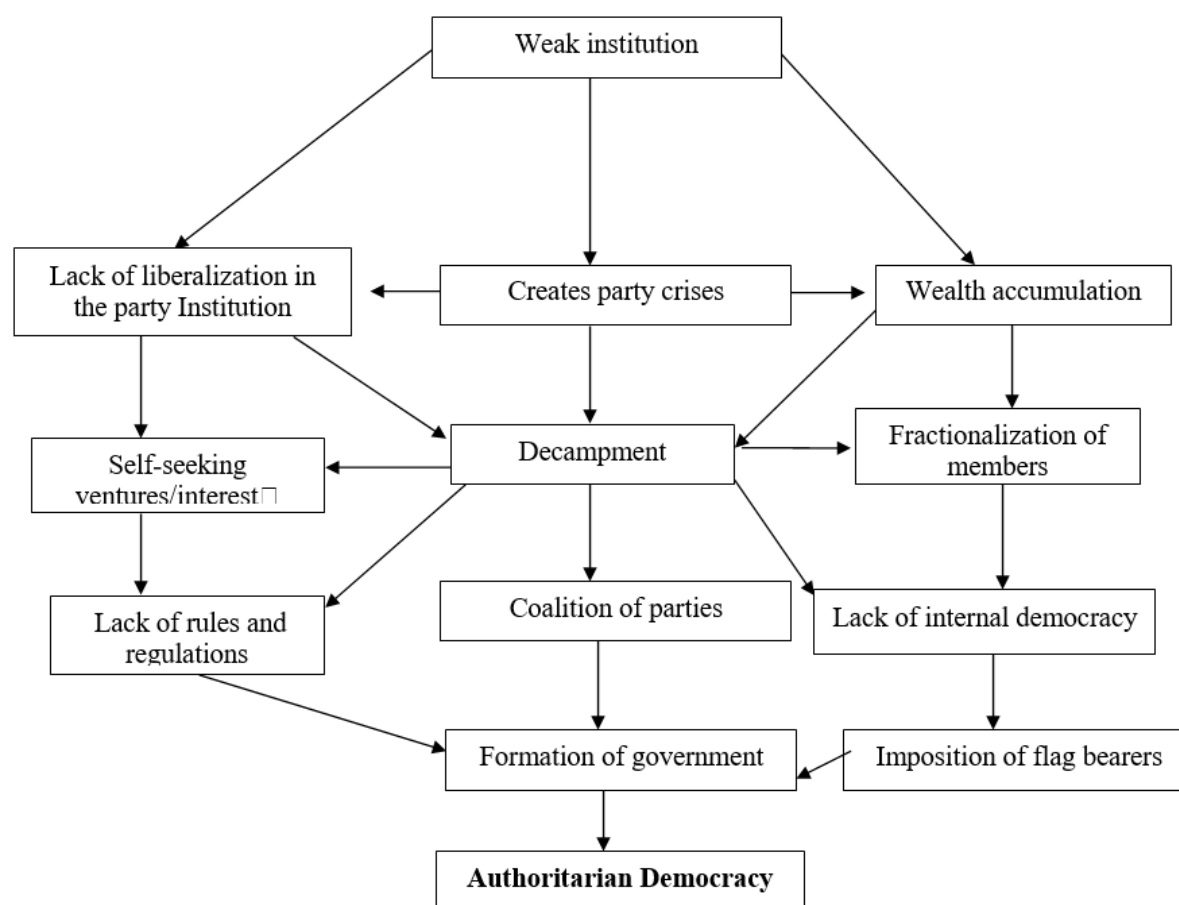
Weak institution

Lack of liberalization in the party Institution

Creates party crises

Wealth accumulation

Self-seeking ventures/interest□

Decampment

Fractionalization of members

Lack of rules and regulations

Coalition of parties

Lack of internal democracy

Formation of government

Imposition of flag bearers

**Authoritarian Democracy**